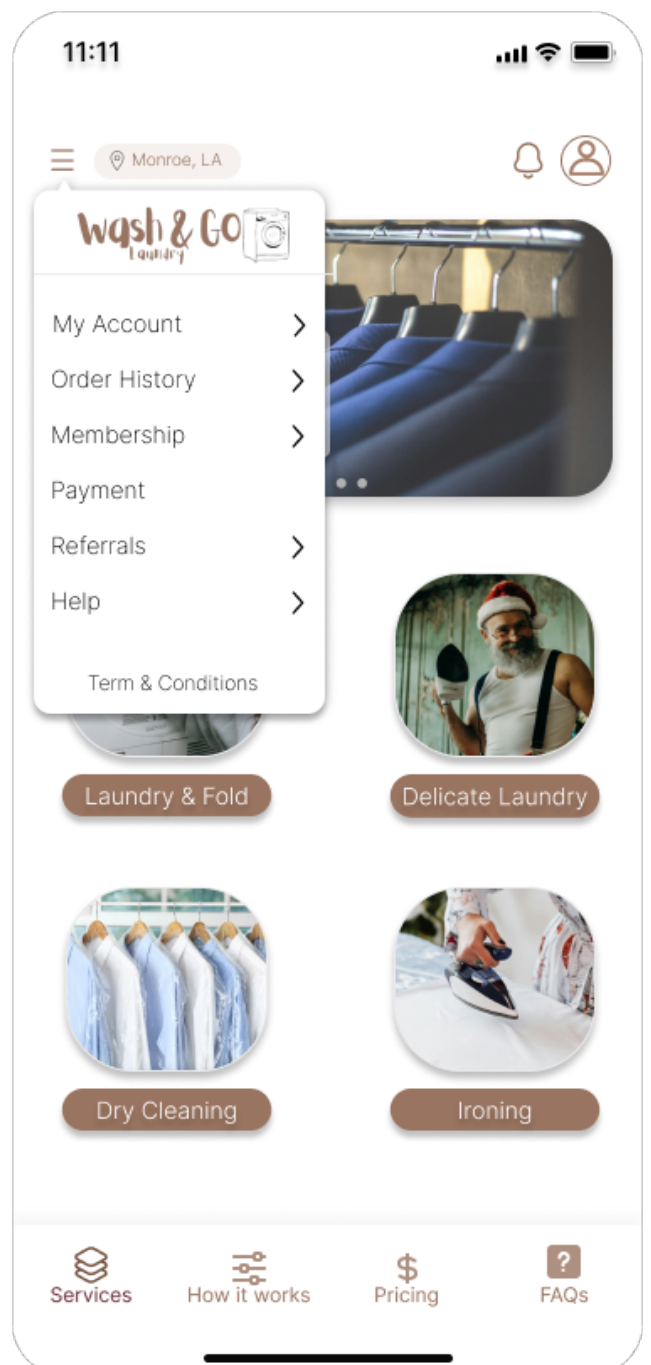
11:11

Monroe, LA

Wash & Go
Laundry

My Account
Order History
Membership
Payment
Referrals
Help

Term & Conditions

Laundry & Fold
Delicate Laundry

Dry Cleaning
Ironing

Services
How it works
$
Pricing
?
FAQs